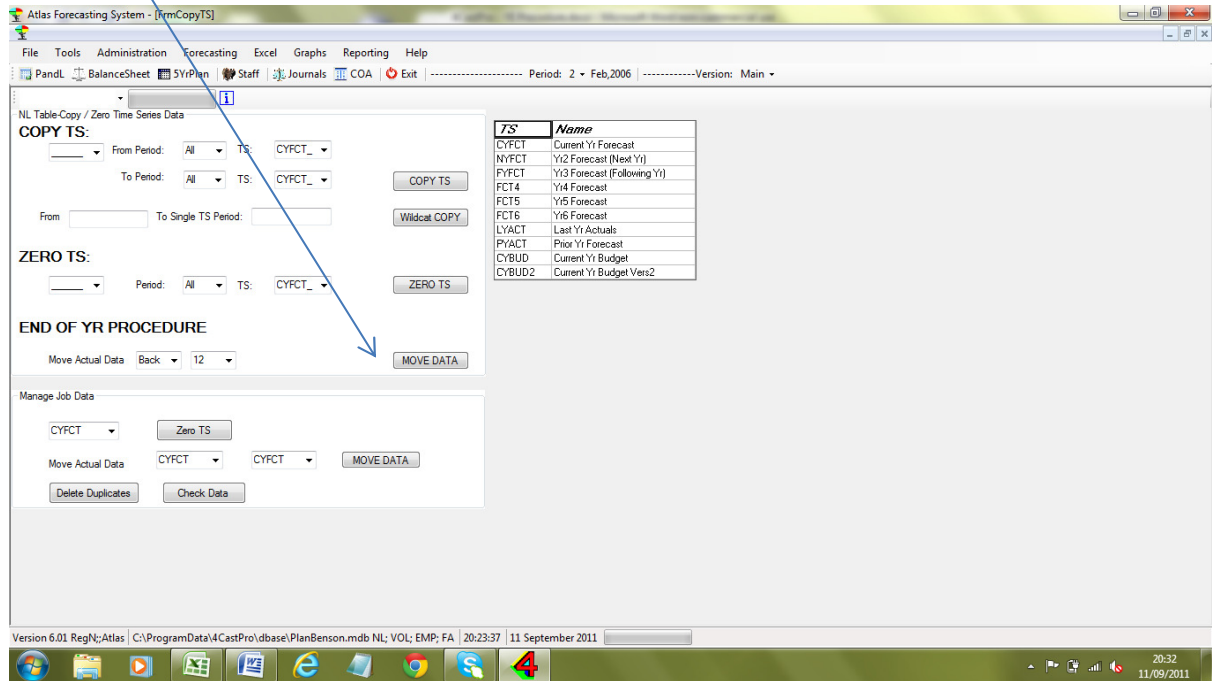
Atlas Forecasting System - [FrmCopyTS]

File Tools Administration Forecasting Excel Graphs Reporting Help

PandL BalanceSheet 5YrPlan Staff Journals COA Exit -------------------- Period: 2 Feb,2006 ------------Version: Main

NL Table-Copy / Zero Time Series Data

COPY TS:

From Period: All TS: CYFCT_

To Period: All TS: CYFCT_

COPY TS

From To Single TS Period:

Wildcat COPY

ZERO TS:

Period: All TS: CYFCT_

ZERO TS

END OF YR PROCEDURE

Move Actual Data Back 12

MOVE DATA

| TS | Name |
|---|---|
| CYFCT | Current Yr Forecast |
| NYFCT | Yr2 Forecast (Next Yr) |
| FYFCT | Yr3 Forecast (Following Yr) |
| FCT4 | Yr4 Forecast |
| FCT5 | Yr5 Forecast |
| FCT6 | Yr6 Forecast |
| LYACT | Last Yr Actuals |
| PYACT | Prior Yr Forecast |
| CYBUD | Current Yr Budget |
| CYBUD2 | Current Yr Budget Vers2 |

Manage Job Data

CYFCT

Zero TS

Move Actual Data CYFCT CYFCT MOVE DATA

Delete Duplicates Check Data

Version 6.01 RegN;;Atlas | C:\ProgramData\4CastPro\dbase\PlanBenson.mdb NL; VOL; EMP; FA | 20:23:37 | 11 September 2011

20:32
11/09/2011